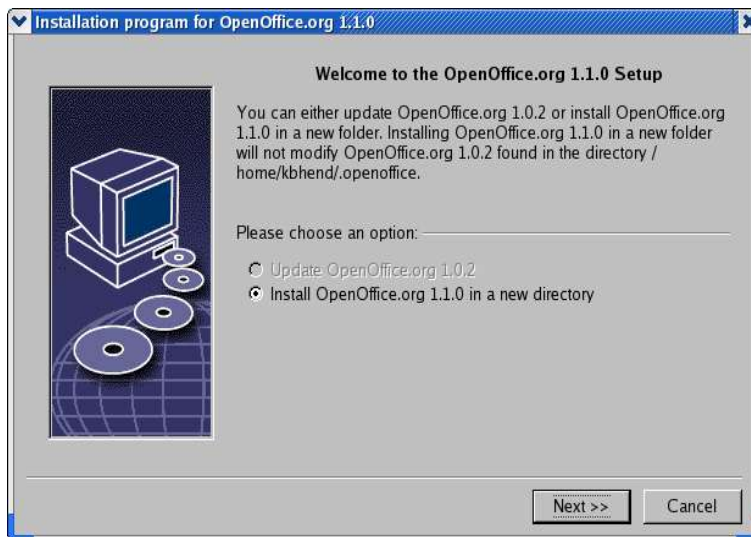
Installation program for OpenOffice.org 1.1.0

Welcome to the OpenOffice.org 1.1.0 Setup

You can either update OpenOffice.org 1.0.2 or install OpenOffice.org 1.1.0 in a new folder. Installing OpenOffice.org 1.1.0 in a new folder will not modify OpenOffice.org 1.0.2 found in the directory /home/kbhend/.openoffice.

Please choose an option:

Update OpenOffice.org 1.0.2

Install OpenOffice.org 1.1.0 in a new directory

Next >>

Cancel